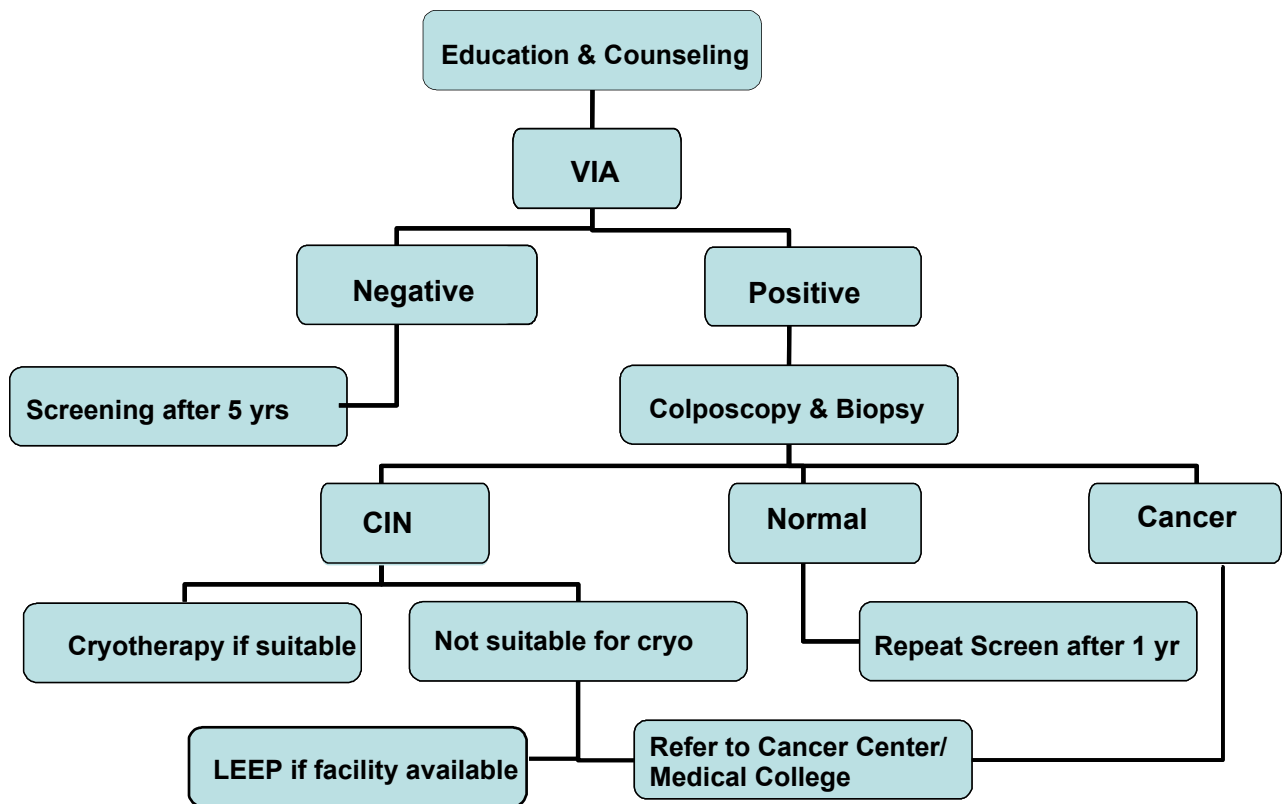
Education & Counseling

VIA

Negative

Positive

Screening after 5 yrs

Colposcopy & Biopsy

CIN

Normal

Cancer

Cryotherapy if suitable

Not suitable for cryo

Repeat Screen after 1 yr

LEEP if facility available

Refer to Cancer Center/ Medical College